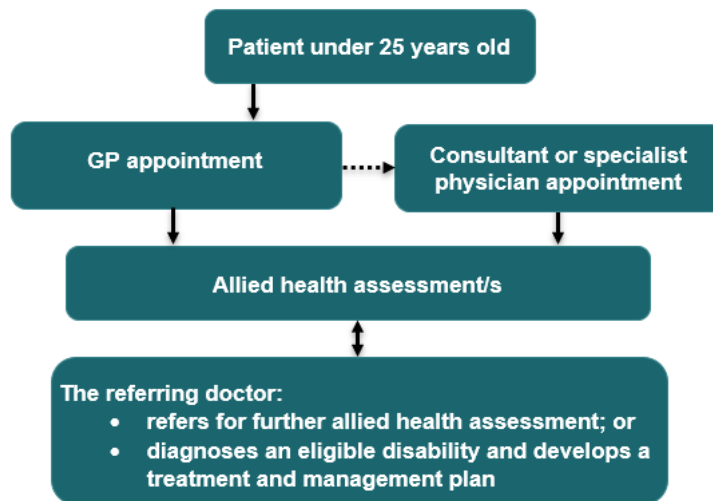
Patient under 25 years old

GP appointment

Consultant or specialist physician appointment

Allied health assessment/s

The referring doctor:
- refers for further allied health assessment; or
- diagnoses an eligible disability and develops a treatment and management plan